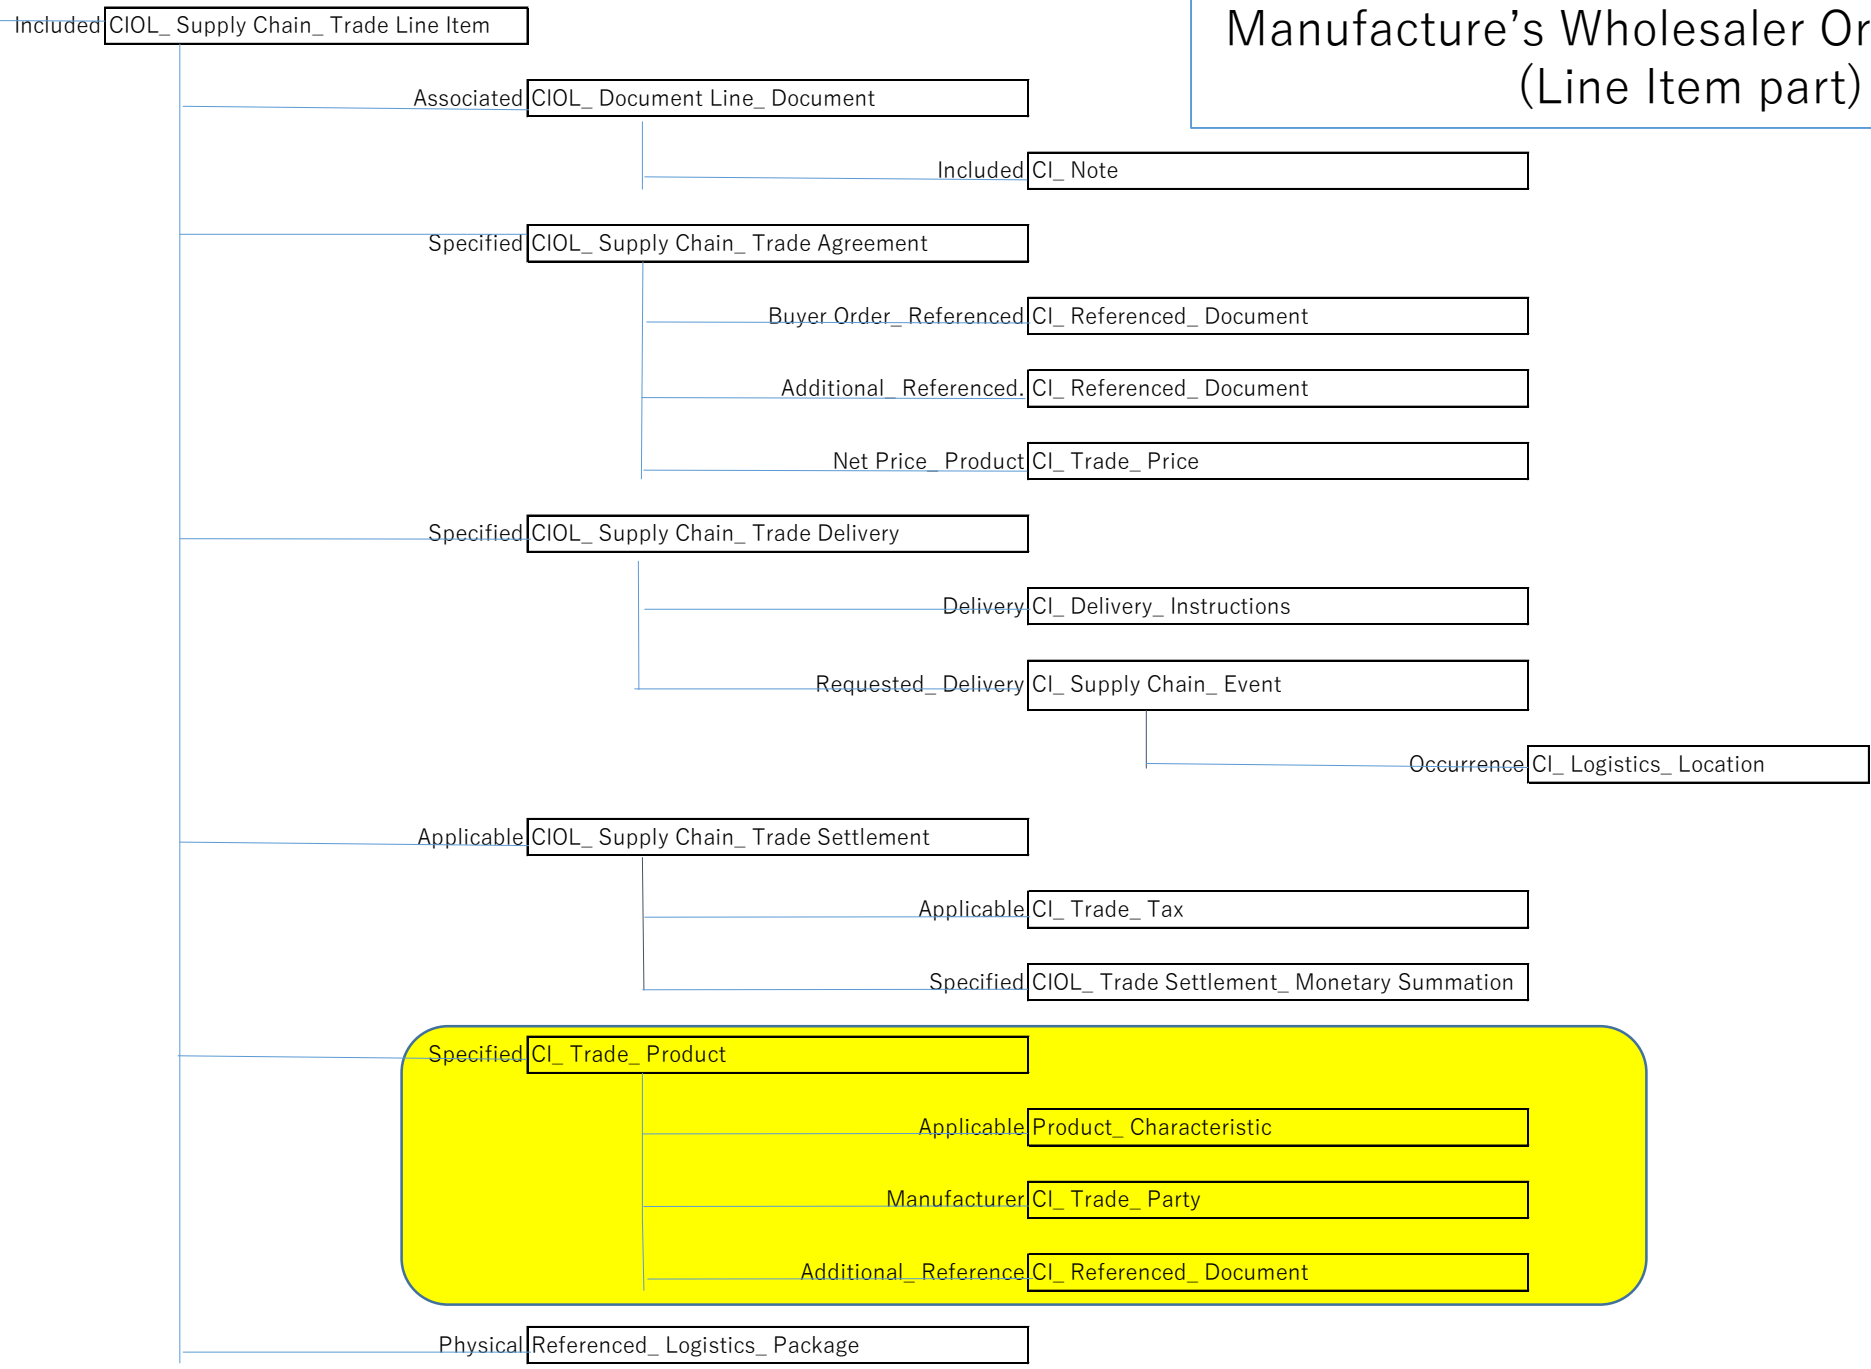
Manufacture's Wholesaler Or
(Line Item part)

Included CIOL_ Supply Chain_ Trade Line Item

Associated CIOL_ Document Line_ Document

Included CI_ Note

Specified CIOL_ Supply Chain_ Trade Agreement

Buyer Order_ Referenced CI_ Referenced_ Document

Additional_ Referenced. CI_ Referenced_ Document

Net Price_ Product CI_ Trade_ Price

Specified CIOL_ Supply Chain_ Trade Delivery

Delivery CI_ Delivery_ Instructions

Requested_ Delivery CI_ Supply Chain_ Event

Occurrence CI_ Logistics_ Location

Applicable CIOL_ Supply Chain_ Trade Settlement

Applicable CI_ Trade_ Tax

Specified CIOL_ Trade Settlement_ Monetary Summation

Specified CI_ Trade_ Product

Applicable Product_ Characteristic

Manufacturer CI_ Trade_ Party

Additional_ Reference CI_ Referenced_ Document

Physical Referenced_ Logistics_ Package